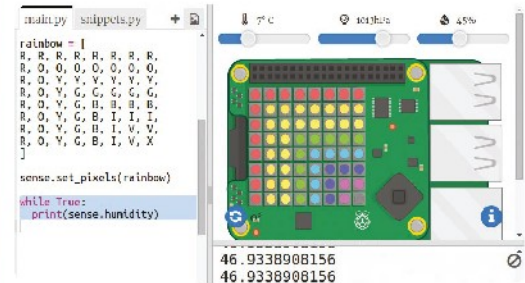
main.py snippets.py

rainbow = [
R, R, R, R, R, R, R, R,
R, O, O, O, O, O, O, O,
R, O, Y, Y, Y, Y, Y, Y,
R, O, Y, G, G, G, G, G,
R, O, Y, G, B, B, B, B,
R, O, Y, G, B, I, I, I,
R, O, Y, G, B, I, V, V,
R, O, Y, G, B, I, V, X
]

sense.set_pixels(rainbow)

while True:
  print(sense.humidity)

7°C
1013hPa
45%

46.9338908156
46.9338908156